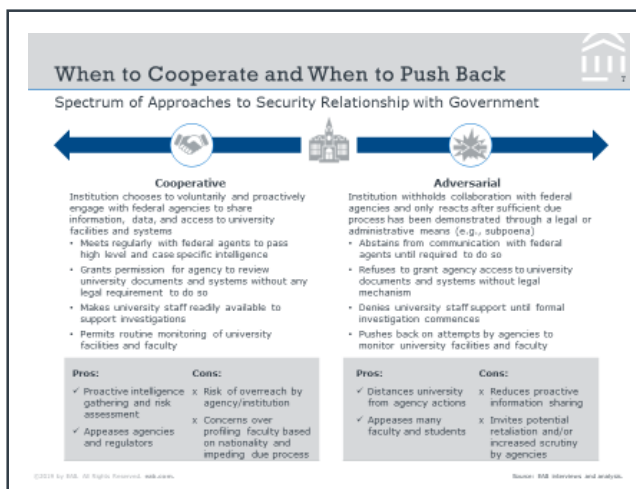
When to Cooperate and When to Push Back

7

Spectrum of Approaches to Security Relationship with Government

Cooperative

Institution chooses to voluntarily and proactively engage with federal agencies to share information, data, and access to university facilities and systems

- Meets regularly with federal agents to pass high level and case specific intelligence
- Grants permission for agency to review university documents and systems without any legal requirement to do so
- Makes university staff readily available to support investigations
- Permits routine monitoring of university facilities and faculty

| Pros: | Cons: |
|---|---|
| ✓ Proactive intelligence gathering and risk assessment<br>✓ Appeases agencies and regulators | x Risk of overreach by agency/institution<br>x Concerns over profiling faculty based on nationality and impeding due process |

Adversarial

Institution withholds collaboration with federal agencies and only reacts after sufficient due process has been demonstrated through a legal or administrative means (e.g., subpoena)

- Abstains from communication with federal agents until required to do so
- Refuses to grant agency access to university documents and systems without legal mechanism
- Denies university staff support until formal investigation commences
- Pushes back on attempts by agencies to monitor university facilities and faculty

| Pros: | Cons: |
|---|---|
| ✓ Distances university from agency actions<br>✓ Appeases many faculty and students | x Reduces proactive information sharing<br>x Invites potential retaliation and/or increased scrutiny by agencies |

©2019 by EAB. All Rights Reserved. eab.com.

Source: EAB interviews and analysis.